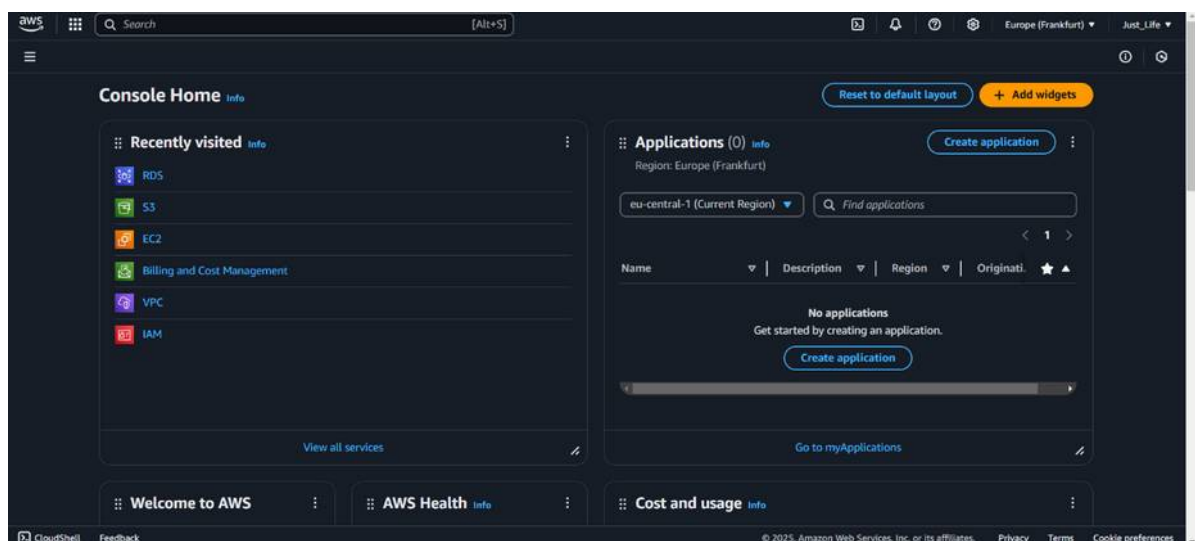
aws

Search [Alt+S]

Europe (Frankfurt) ▼ Just_Life ▼

Console Home Info

Reset to default layout

+ Add widgets

Recently visited Info

RDS

S3

EC2

Billing and Cost Management

VPC

IAM

View all services

Applications (0) Info

Region: Europe (Frankfurt)

Create application

eu-central-1 (Current Region) ▼

Find applications

< 1 >

| Name | Description | Region | Originati. |
|---|---|---|---|

No applications

Get started by creating an application.

Create application

Go to myApplications

Welcome to AWS

AWS Health Info

Cost and usage Info

CloudShell Feedback

© 2025, Amazon Web Services, Inc. or its affiliates. Privacy Terms Cookie preferences